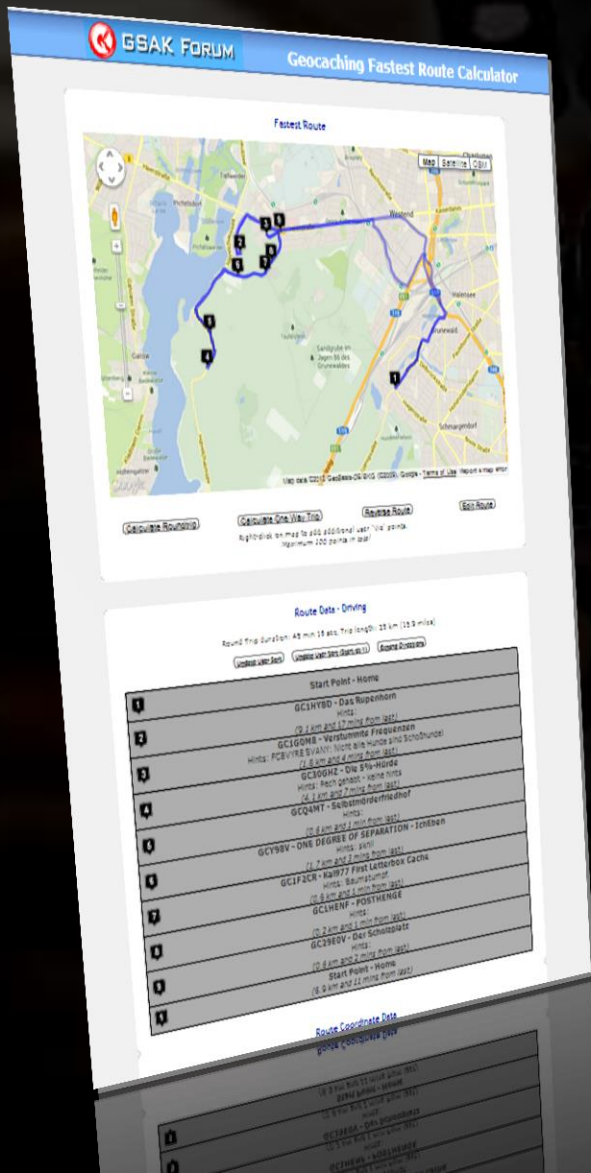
GSAK FORUM

Geocaching Fastest Route Calculator

Fastest Route

Map Satellite Earth

Westend

Grunewald

Schmargendorf

Halensee

Sandgrube im Jagen 86 des Grunewaldes

Gatow

Map data ©2013 GeoBasis-DE/BKG (©2009), Google - Terms of Use Report a map error

Calculate Roundtrip

Calculate One Way Trip

Reverse Route

Edit Route

Rightclick on map to add additional user "via" points. Maximum 100 points in total

Route Data - Driving

Round Trip duration: 45 min 16 sec, Trip length: 25 km (15.5 miles)

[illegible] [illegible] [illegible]

| | Start Point - Home |
|---|---|
| 1 | GC1HY8D - Das Rupenhorn<br>Hints:<br>(9.1 km and 17 mins from last) |
| 2 | GC1G0M8 - Verstummte Frequenzen<br>Hints: FCBVYRE SVANY: Nicht alle Hunde sind Schoßhunde!<br>(1.6 km and 4 mins from last) |
| 3 | GC30GHZ - Die 5%-Hürde<br>Hints: Pech gehabt - keine hints<br>(4.1 km and 7 mins from last) |
| 4 | GCQ4MT - Selbstmörderfriedhof<br>Hints:<br>(0.6 km and 1 min from last) |
| 5 | GCY98V - ONE DEGREE OF SEPARATION - Ichiban<br>Hints: skrill<br>(1.7 km and 3 mins from last) |
| 6 | GC1F2CR - Kai977 First Letterbox Cache<br>Hints: Baumstumpf<br>(0.6 km and 1 min from last) |
| 7 | GC1HENF - POSTHENGE<br>Hints:<br>(0.2 km and 1 min from last) |
| 8 | GC29E0V - Der Schalplatz<br>Hints:<br>(0.6 km and 2 mins from last) |
| 9 | Start Point - Home<br>(6.9 km and 11 mins from last) |

Route Coordinate Data